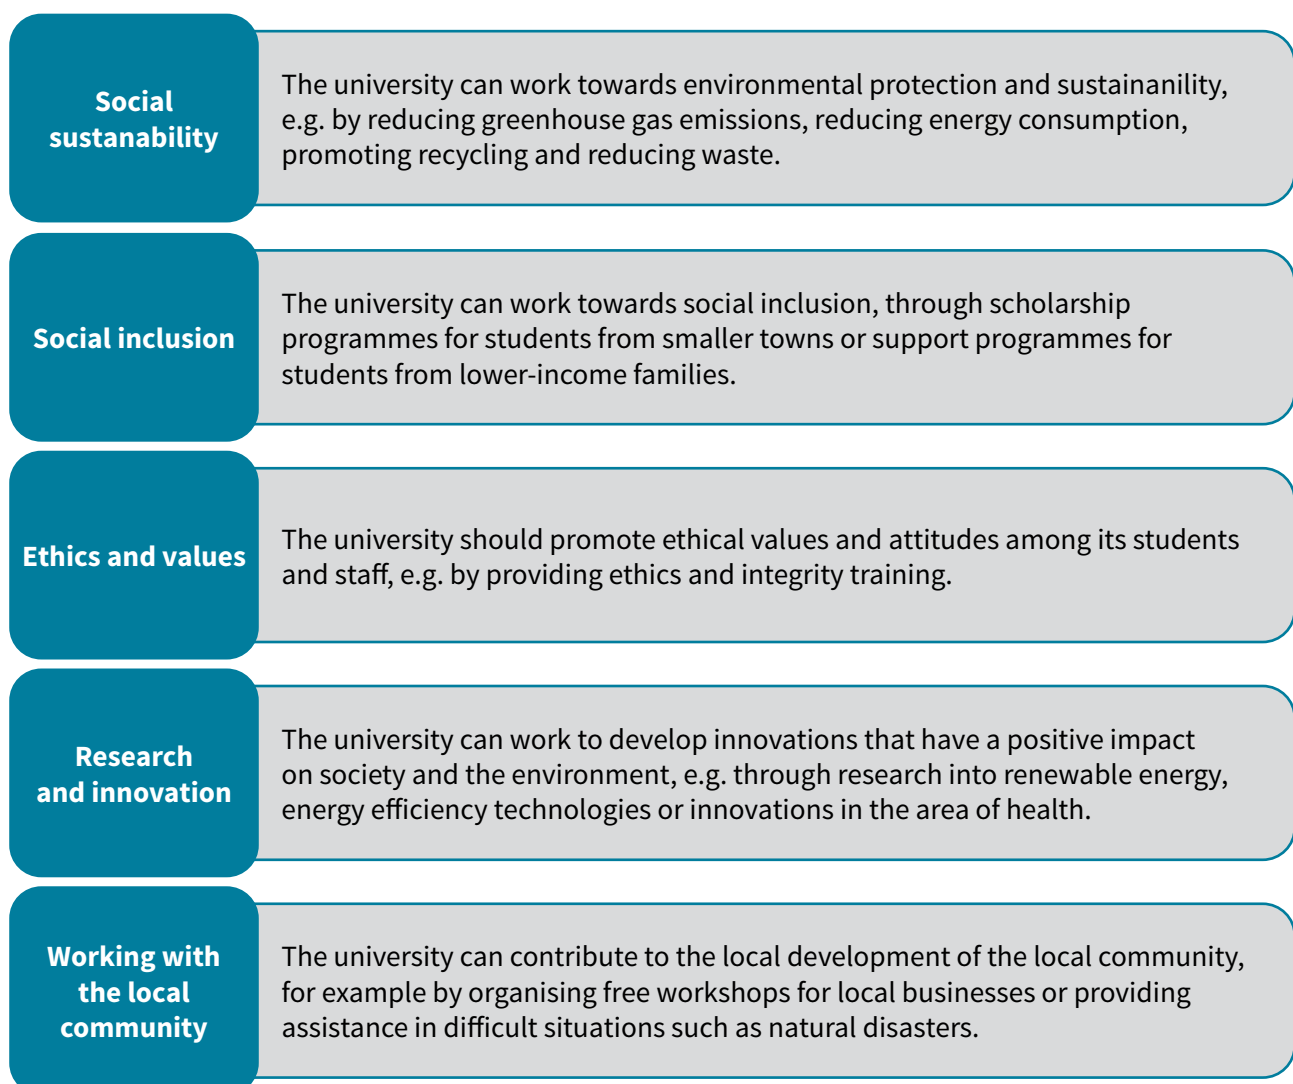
Social sustanability

The university can work towards environmental protection and sustainanility, e.g. by reducing greenhouse gas emissions, reducing energy consumption, promoting recycling and reducing waste.

Social inclusion

The university can work towards social inclusion, through scholarship programmes for students from smaller towns or support programmes for students from lower-income families.

Ethics and values

The university should promote ethical values and attitudes among its students and staff, e.g. by providing ethics and integrity training.

Research and innovation

The university can work to develop innovations that have a positive impact on society and the environment, e.g. through research into renewable energy, energy efficiency technologies or innovations in the area of health.

Working with the local community

The university can contribute to the local development of the local community, for example by organising free workshops for local businesses or providing assistance in difficult situations such as natural disasters.